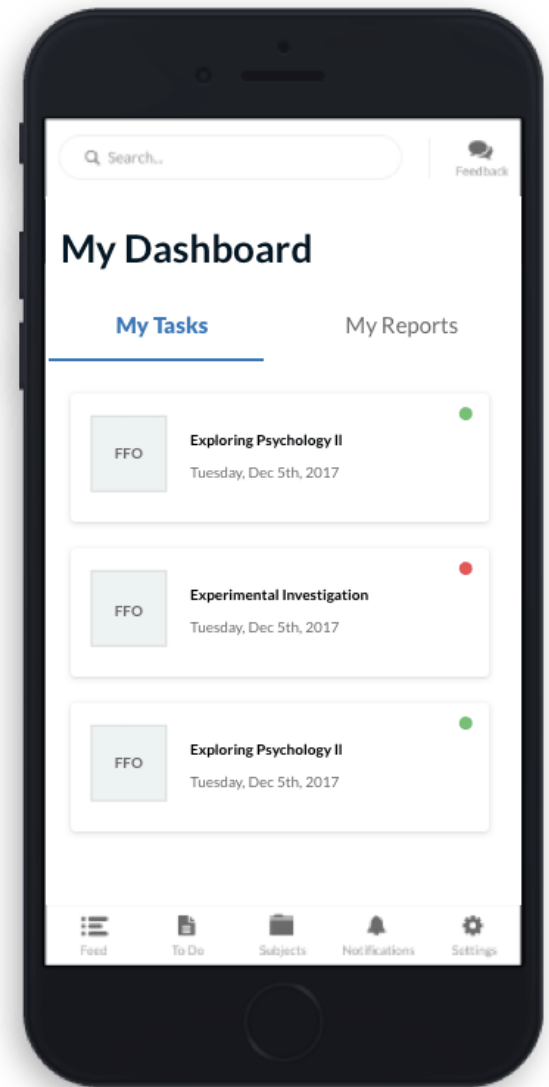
Search...

Feedback

My Dashboard

My Tasks

My Reports

FFO

Exploring Psychology II

Tuesday, Dec 5th, 2017

FFO

Experimental Investigation

Tuesday, Dec 5th, 2017

FFO

Exploring Psychology II

Tuesday, Dec 5th, 2017

Feed

To Do

Subjects

Notifications

Settings